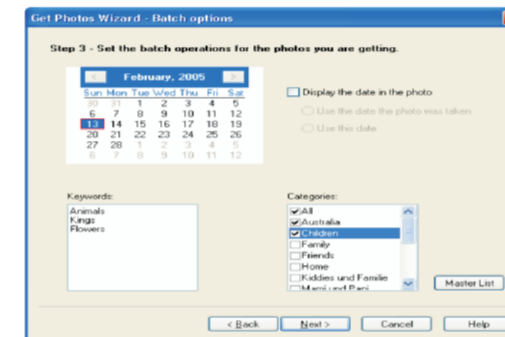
Get Photos Wizard - Batch options

Step 3 - Set the batch operations for the photos you are getting.

February, 2005

| Sun | Mon | Tue | Wed | Thu | Fri | Sat |
|---|---|---|---|---|---|---|
| 30 | 31 | 1 | 2 | 3 | 4 | 5 |
| 6 | 7 | 8 | 9 | 10 | 11 | 12 |
| 13 | 14 | 15 | 16 | 17 | 18 | 19 |
| 20 | 21 | 22 | 23 | 24 | 25 | 26 |
| 27 | 28 | 1 | 2 | 3 | 4 | 5 |
| 6 | 7 | 8 | 9 | 10 | 11 | 12 |

Display the date in the photo
Use the date the photo was taken
Use this date

Keywords:
Animals
Kings
Flowers

Categories:
All
Australia
Children
Family
Friends
Home
Kiddies und Familie
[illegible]

Master List

< Back
Next >
Cancel
Help